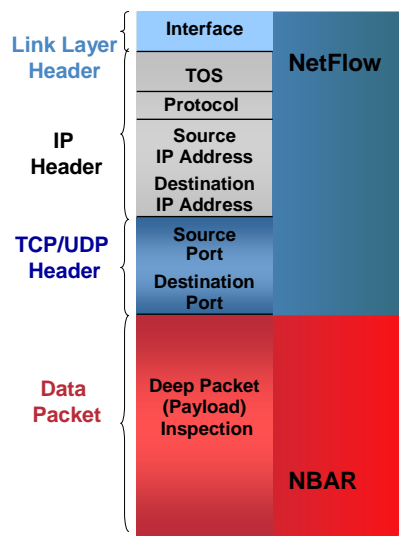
Link Layer Header

IP Header

TCP/UDP Header

Data Packet

Interface

TOS

Protocol

Source IP Address

Destination IP Address

Source Port

Destination Port

Deep Packet (Payload) Inspection

NetFlow

NBAR